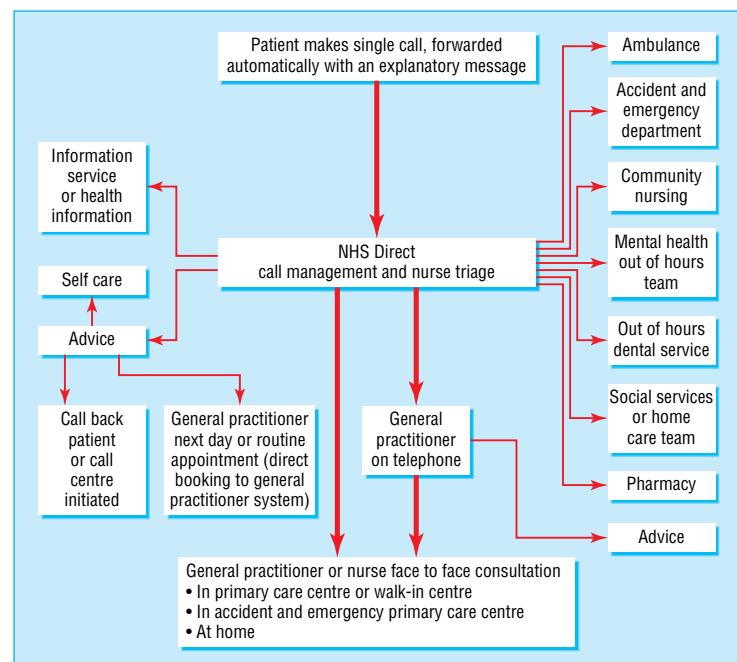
Patient makes single call, forwarded automatically with an explanatory message

Information service or health information

Self care

Advice

Call back patient or call centre initiated

General practitioner next day or routine appointment (direct booking to general practitioner system)

NHS Direct call management and nurse triage

General practitioner on telephone

Ambulance

Accident and emergency department

Community nursing

Mental health out of hours team

Out of hours dental service

Social services or home care team

Pharmacy

Advice

General practitioner or nurse face to face consultation
• In primary care centre or walk-in centre
• In accident and emergency primary care centre
• At home